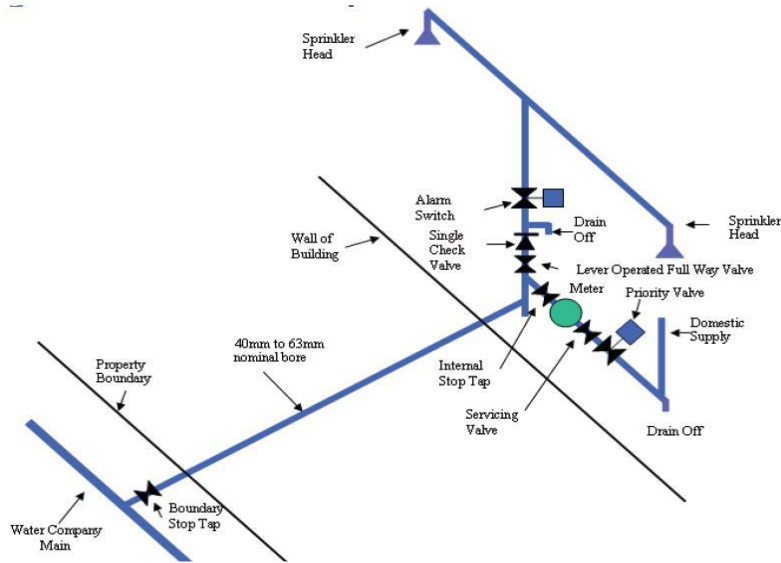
Sprinkler Head

Sprinkler Head

Alarm Switch

Drain Off

Wall of Building

Single Check Valve

Lever Operated Full Way Valve

Meter

Priority Valve

Domestic Supply

40mm to 63mm nominal bore

Internal Stop Tap

Property Boundary

Servicing Valve

Drain Off

Water Company Main

Boundary Stop Tap